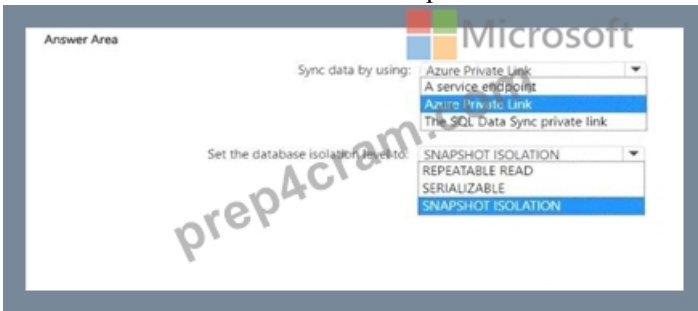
Microsoft

Answer Area

Sync data by using: Azure Private Link
A service endpoint
Azure Private Link
The SQL Data Sync private link

Set the database isolation level to: SNAPSHOT ISOLATION
REPEATABLE READ
SERIALIZABLE
SNAPSHOT ISOLATION

prep4cram.com